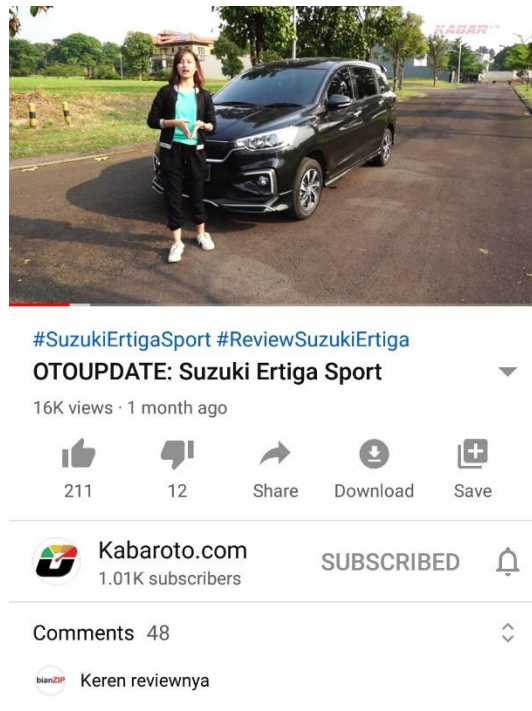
KABAR

#SuzukiErtigaSport #ReviewSuzukiErtiga

OTOUPDATE: Suzuki Ertiga Sport

16K views · 1 month ago

211 12 Share Download Save

Kabaroto.com
1.01K subscribers

SUBSCRIBED

Comments 48

bianZIP Keren reviewnya